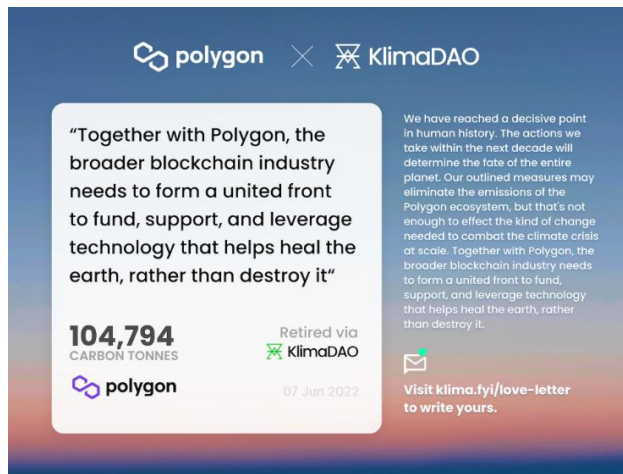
polygon X KlimaDAO

“Together with Polygon, the broader blockchain industry needs to form a united front to fund, support, and leverage technology that helps heal the earth, rather than destroy it“

104,794
CARBON TONNES

Retired via
KlimaDAO

polygon

07 Jun 2022

We have reached a decisive point in human history. The actions we take within the next decade will determine the fate of the entire planet. Our outlined measures may eliminate the emissions of the Polygon ecosystem, but that's not enough to effect the kind of change needed to combat the climate crisis at scale. Together with Polygon, the broader blockchain industry needs to form a united front to fund, support, and leverage technology that helps heal the earth, rather than destroy it.

Visit klima.fyi/love-letter to write yours.